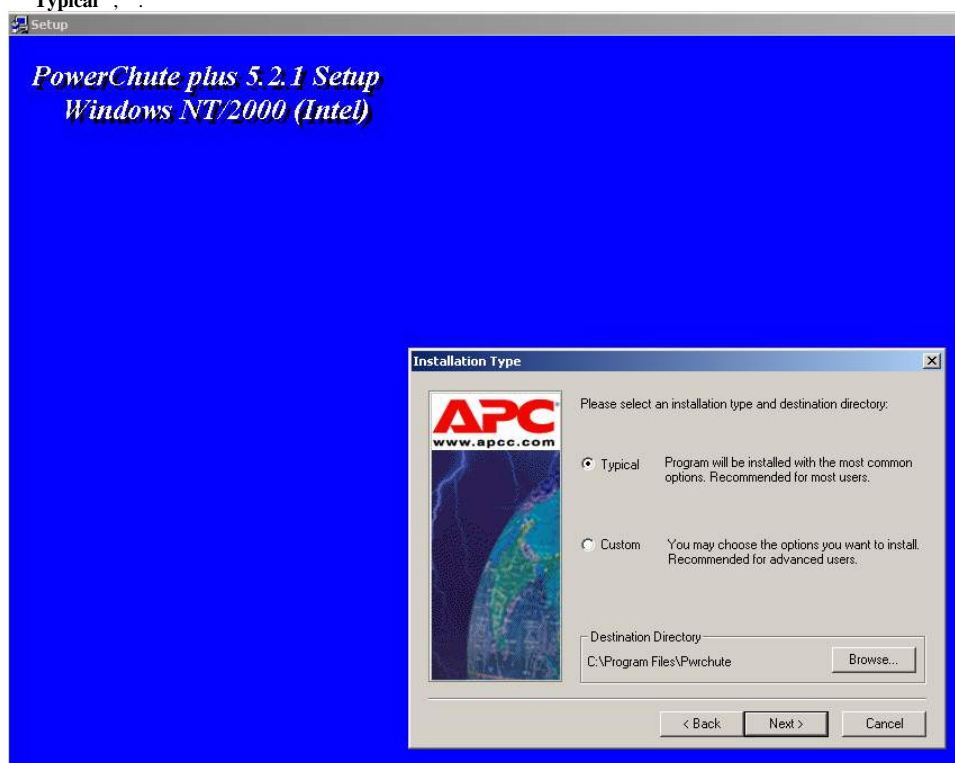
Typical ", .

Setup

PowerChute plus 5.2.1 Setup
Windows NT/2000 (Intel)

Installation Type

APC
www.apcc.com

Please select an installation type and destination directory:

Typical Program will be installed with the most common options. Recommended for most users.

Custom You may choose the options you want to install. Recommended for advanced users.

Destination Directory
C:\Program Files\Pwrchute
Browse...

< Back Next > Cancel